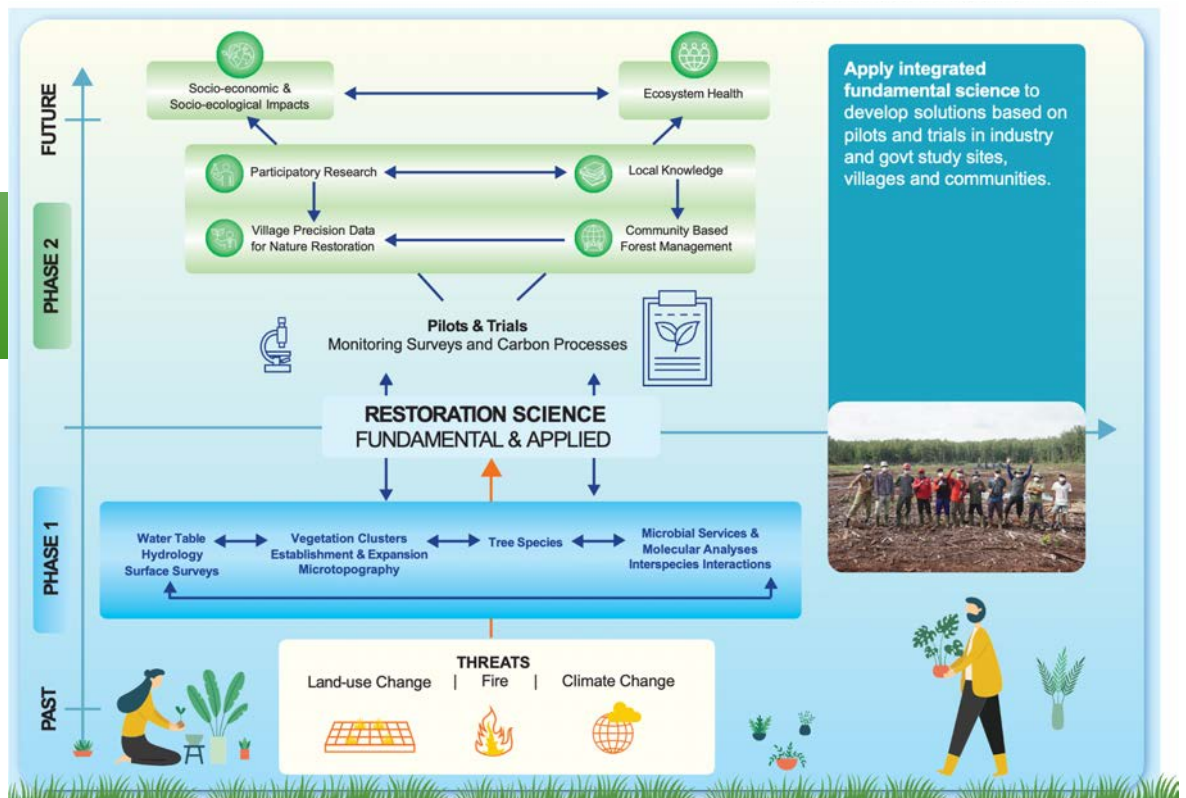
FUTURE

Socio-economic & Socio-ecological Impacts

Ecosystem Health

Participatory Research

Local Knowledge

Village Precision Data for Nature Restoration

Community Based Forest Management

PHASE 2

Pilots & Trials
Monitoring Surveys and Carbon Processes

**Apply integrated fundamental science** to develop solutions based on pilots and trials in industry and govt study sites, villages and communities.

RESTORATION SCIENCE
FUNDAMENTAL & APPLIED

PHASE 1

Water Table
Hydrology
Surface Surveys

Vegetation Clusters
Establishment & Expansion
Microtopography

Tree Species

Microbial Services & Molecular Analyses
Interspecies Interactions

PAST

THREATS
Land-use Change | Fire | Climate Change